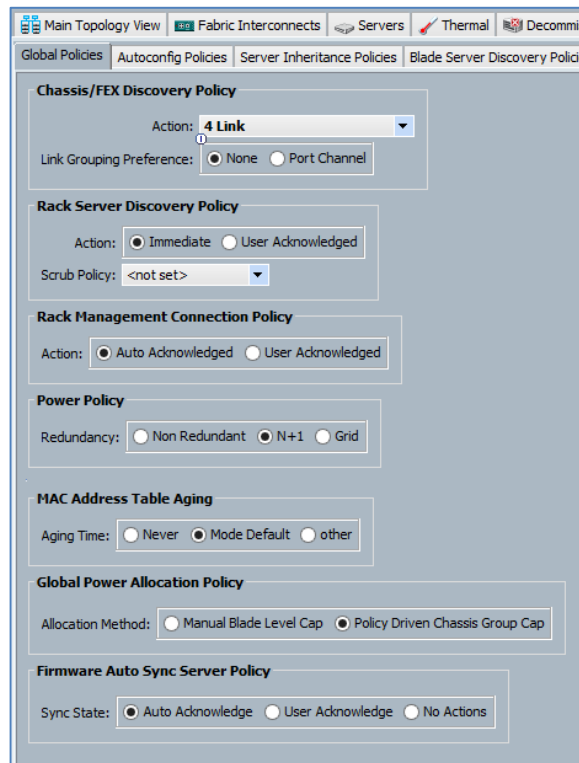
Main Topology View | Fabric Interconnects | Servers | Thermal | Decommi

Global Policies | Autoconfig Policies | Server Inheritance Policies | Blade Server Discovery Polici

Chassis/FEX Discovery Policy

Action: 4 Link

Link Grouping Preference: None Port Channel

Rack Server Discovery Policy

Action: Immediate User Acknowledged

Scrub Policy: <not set>

Rack Management Connection Policy

Action: Auto Acknowledged User Acknowledged

Power Policy

Redundancy: Non Redundant N+1 Grid

MAC Address Table Aging

Aging Time: Never Mode Default other

Global Power Allocation Policy

Allocation Method: Manual Blade Level Cap Policy Driven Chassis Group Cap

Firmware Auto Sync Server Policy

Sync State: Auto Acknowledge User Acknowledge No Actions